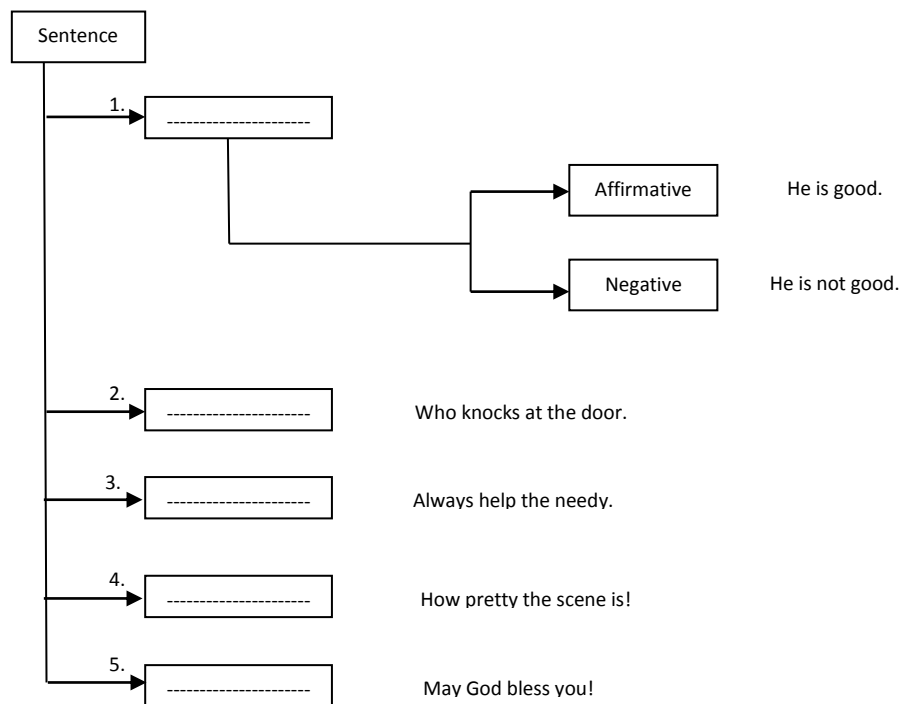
Sentence

1. ---------------------

Affirmative He is good.

Negative He is not good.

2. --------------------- Who knocks at the door.

3. --------------------- Always help the needy.

4. --------------------- How pretty the scene is!

5. --------------------- May God bless you!